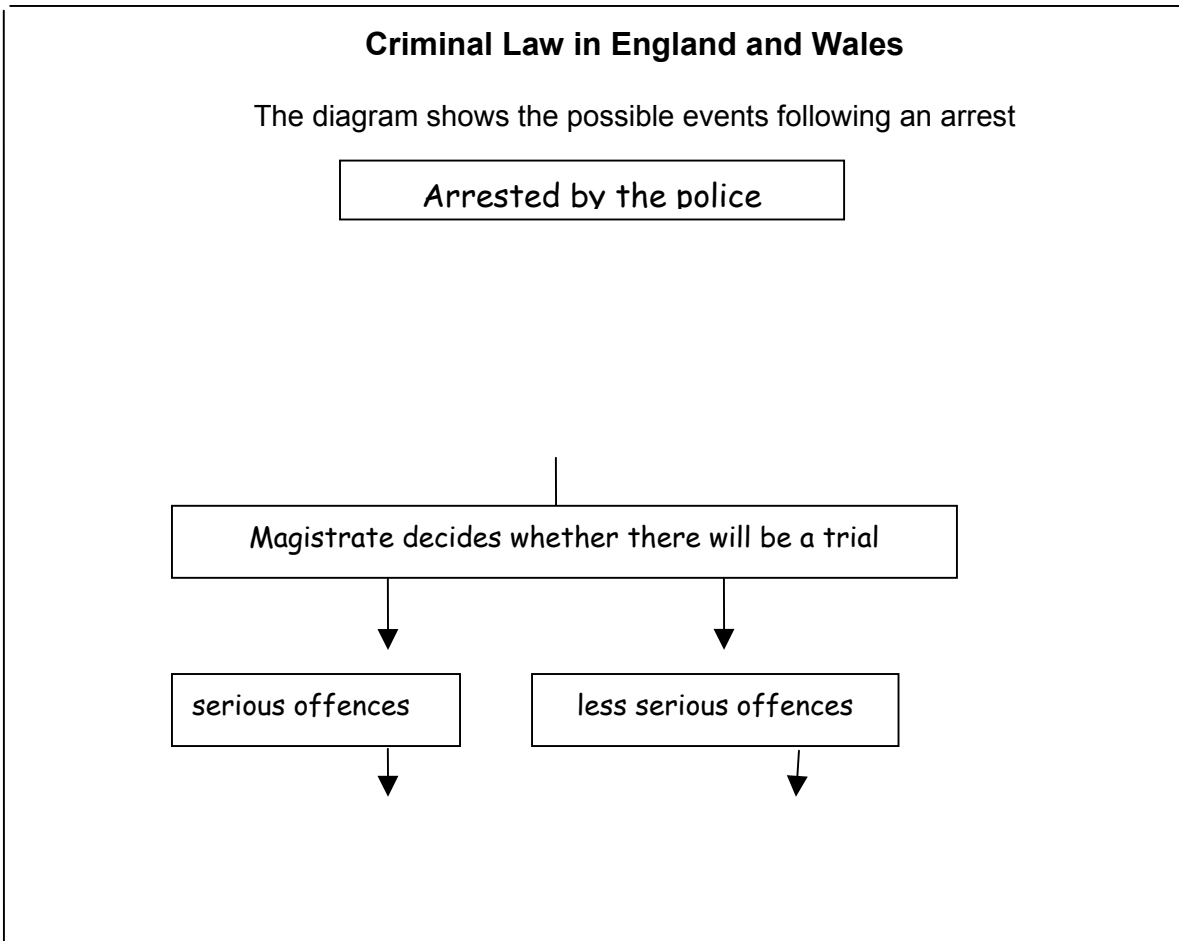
**Criminal Law in England and Wales**

The diagram shows the possible events following an arrest

Arrested by the police

Magistrate decides whether there will be a trial

serious offences

less serious offences